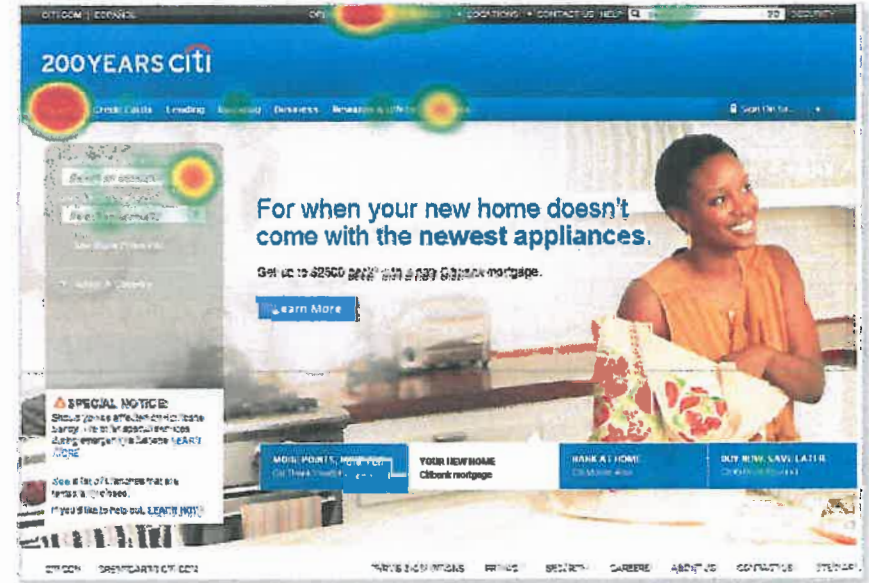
CITI.COM | ESPAÑOL
LOCATIONS | CONTACT US | HELP
GO
SECURITY

200YEARS citi

Credit Cards Lending Banking Business Retirement & Investing
Sign On

Select an account
Enter your username
See More Products

For when your new home doesn't come with the newest appliances.

Get up to $2500 back with a new Citibank mortgage.

Learn More

SPECIAL NOTICE:
Should you be affected by Hurricane Sandy, visit for special services during emergency situations. LEARN MORE

See a list of branches that are temporarily closed.

If you'd like to help out, LEARN HOW

MORE POINTS, MORE FUN
YOUR NEW HOME
Citibank mortgage
BANK AT HOME
BUY NOW, SAVE LATER

CITI.COM
TERMS & CONDITIONS
PRIVACY
SECURITY
CAREERS
ABOUT US
CONTACT US
SITE MAP